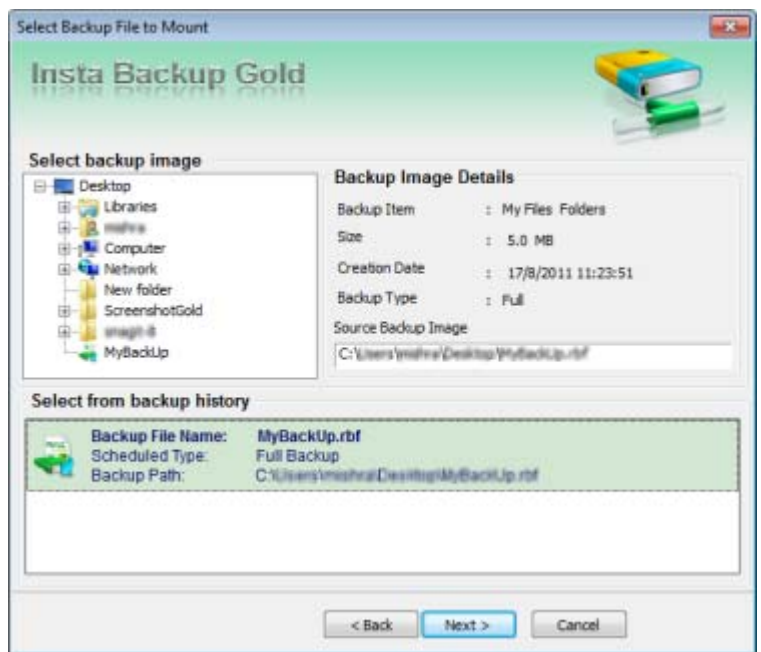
Select Backup File to Mount

Insta Backup Gold

Select backup image

Desktop
Libraries
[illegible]
Computer
Network
New folder
ScreenshotGold
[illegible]
MyBackUp

Backup Image Details

| | |
|---|---|
| Backup Item | : My Files Folders |
| Size | : 5.0 MB |
| Creation Date | : 17/8/2011 11:23:51 |
| Backup Type | : Full |

Source Backup Image

C:\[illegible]\MyBackUp.rbf

Select from backup history

| | |
|---|---|
| Backup File Name: | MyBackUp.rbf |
| Scheduled Type: | Full Backup |
| Backup Path: | C:\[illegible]\MyBackUp.rbf |

< Back
Next >
Cancel